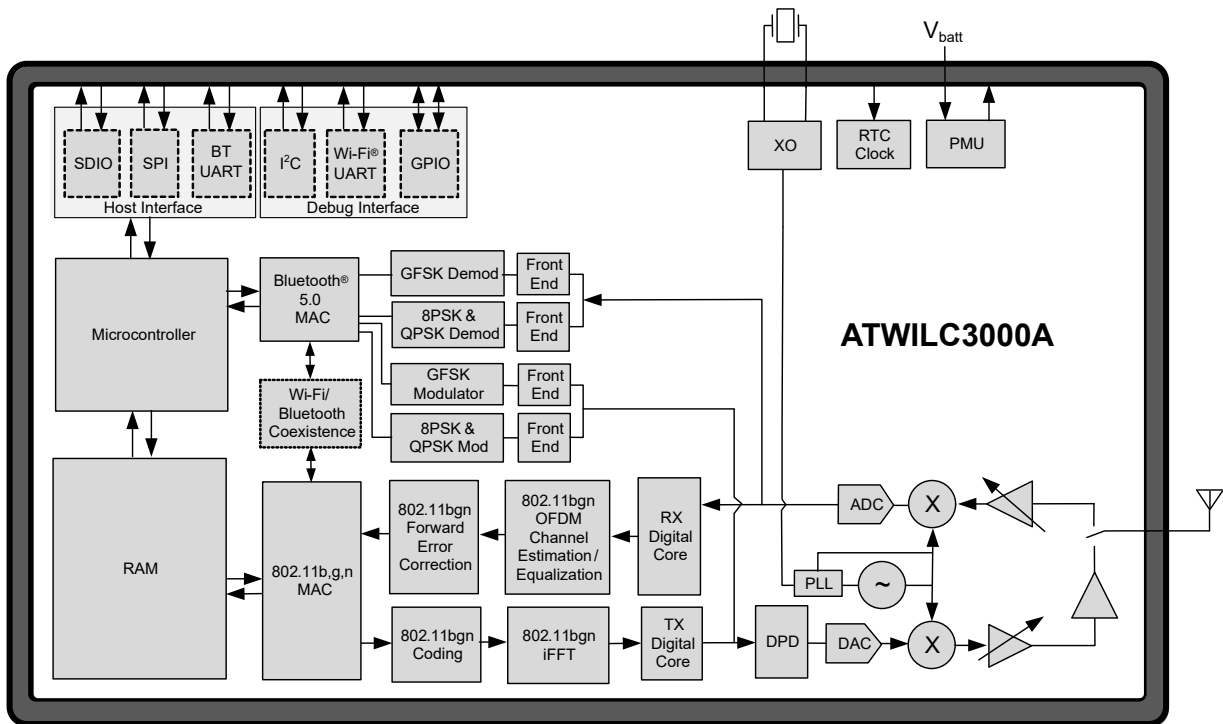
$V_{batt}$

SDIO

SPI

BT UART

$I^2C$

Wi-Fi® UART

GPIO

Host Interface

Debug Interface

XO

RTC Clock

PMU

Microcontroller

Bluetooth® 5.0 MAC

GFSK Demod

Front End

8PSK & QPSK Demod

Front End

ATWILC3000A

GFSK Modulator

Front End

Wi-Fi/ Bluetooth Coexistence

8PSK & QPSK Mod

Front End

RAM

802.11b,g,n MAC

802.11bgn Forward Error Correction

802.11bgn OFDM Channel Estimation / Equalization

RX Digital Core

ADC

X

PLL

~

802.11bgn Coding

802.11bgn iFFT

TX Digital Core

DPD

DAC

X